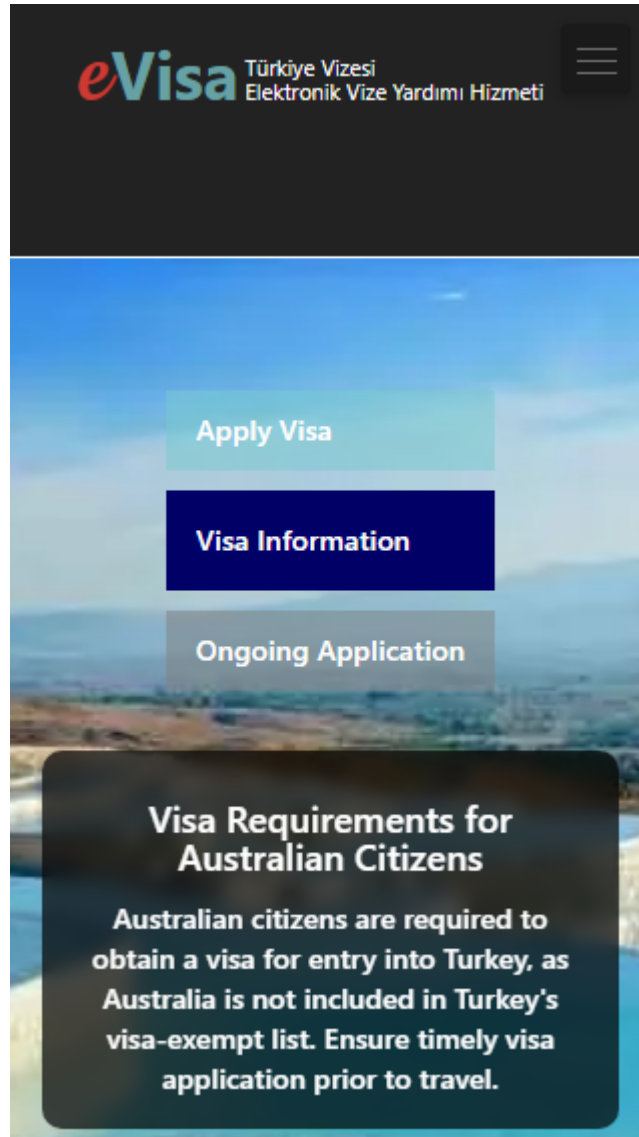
eVisa Türkiye Vizesi Elektronik Vize Yardımı Hizmeti

Apply Visa

Visa Information

Ongoing Application

Visa Requirements for Australian Citizens

Australian citizens are required to obtain a visa for entry into Turkey, as Australia is not included in Turkey's visa-exempt list. Ensure timely visa application prior to travel.